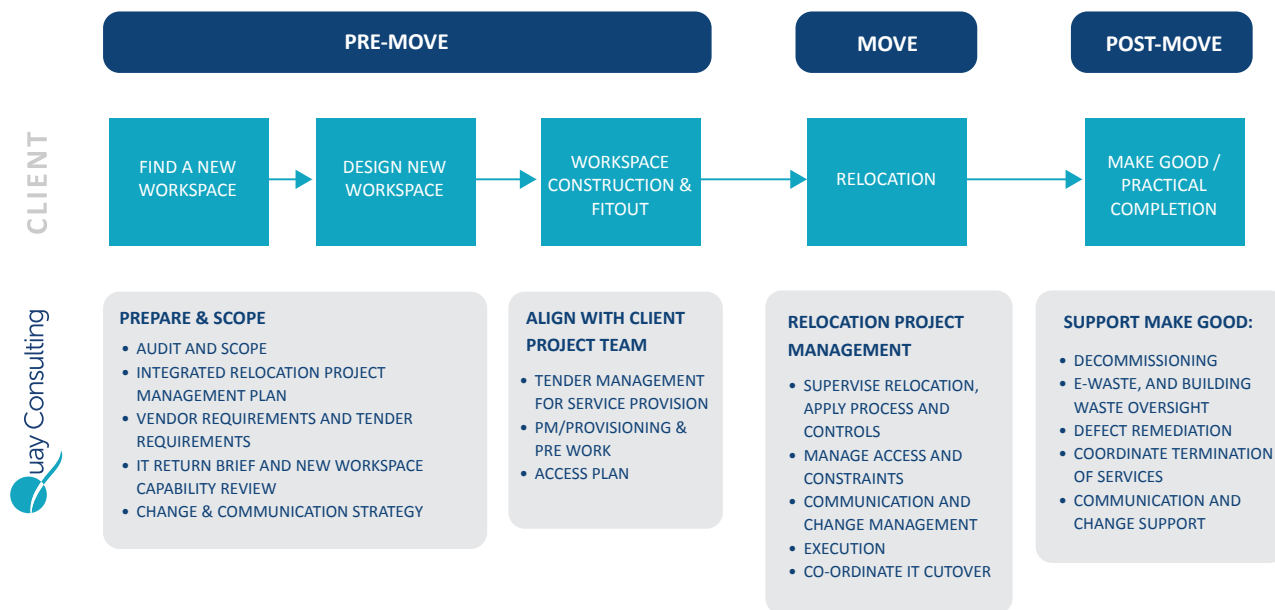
PRE-MOVE

MOVE

POST-MOVE

CLIENT

FIND A NEW WORKSPACE

DESIGN NEW WORKSPACE

WORKSPACE CONSTRUCTION & FITOUT

RELOCATION

MAKE GOOD / PRACTICAL COMPLETION

Quay Consulting

PREPARE & SCOPE
• AUDIT AND SCOPE
• INTEGRATED RELOCATION PROJECT MANAGEMENT PLAN
• VENDOR REQUIREMENTS AND TENDER REQUIREMENTS
• IT RETURN BRIEF AND NEW WORKSPACE CAPABILITY REVIEW
• CHANGE & COMMUNICATION STRATEGY

ALIGN WITH CLIENT PROJECT TEAM
• TENDER MANAGEMENT FOR SERVICE PROVISION
• PM/PROVISIONING & PRE WORK
• ACCESS PLAN

RELOCATION PROJECT MANAGEMENT
• SUPERVISE RELOCATION, APPLY PROCESS AND CONTROLS
• MANAGE ACCESS AND CONSTRAINTS
• COMMUNICATION AND CHANGE MANAGEMENT
• EXECUTION
• CO-ORDINATE IT CUTOVER

SUPPORT MAKE GOOD:
• DECOMMISSIONING
• E-WASTE, AND BUILDING WASTE OVERSIGHT
• DEFECT REMEDIATION
• COORDINATE TERMINATION OF SERVICES
• COMMUNICATION AND CHANGE SUPPORT